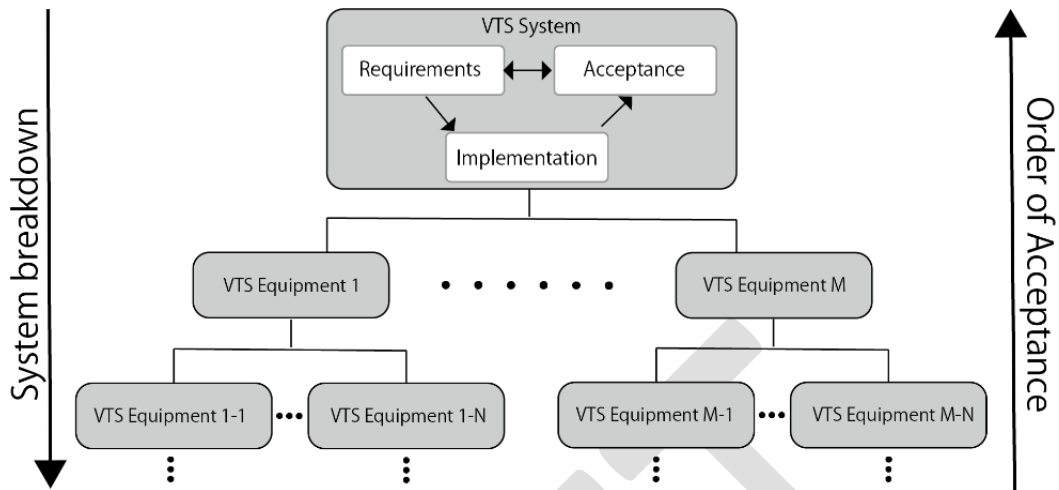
System breakdown

VTS System

Requirements

Acceptance

Implementation

VTS Equipment 1

VTS Equipment M

VTS Equipment 1-1

VTS Equipment 1-N

VTS Equipment M-1

VTS Equipment M-N

Order of Acceptance